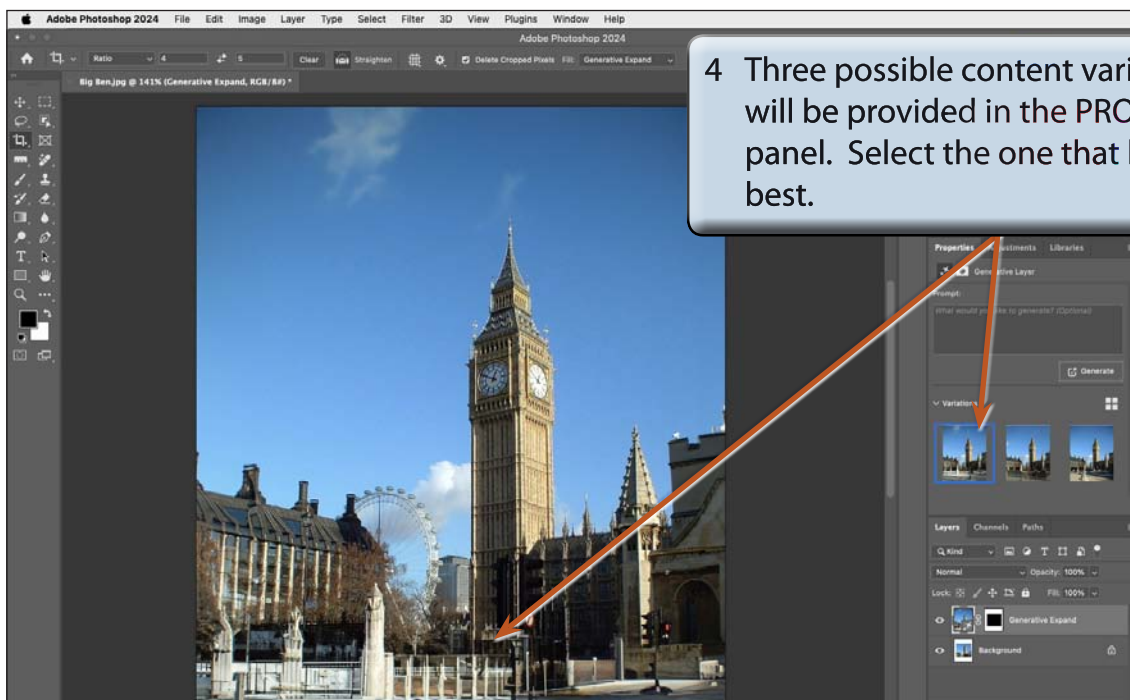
Adobe Photoshop 2024 File Edit Image Layer Type Select Filter 3D View Plugins Window Help

Adobe Photoshop 2024

Ratio 4 5 Clear Straighten Delete Cropped Pixels Fill: Generative Expand

Big Ben.jpg @ 141% (Generative Expand, RGB/8#) *

4 Three possible content vari will be provided in the PRO panel. Select the one that best.

Properties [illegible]ustments Libraries

Gen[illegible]tive Layer

Prompt

What would yo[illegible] like to generate? (Optional)

Generate

Variations

Layers Channels Paths

Q Kind

Normal Opacity: 100%

Lock: Fill: 100%

Generative Expand

Background